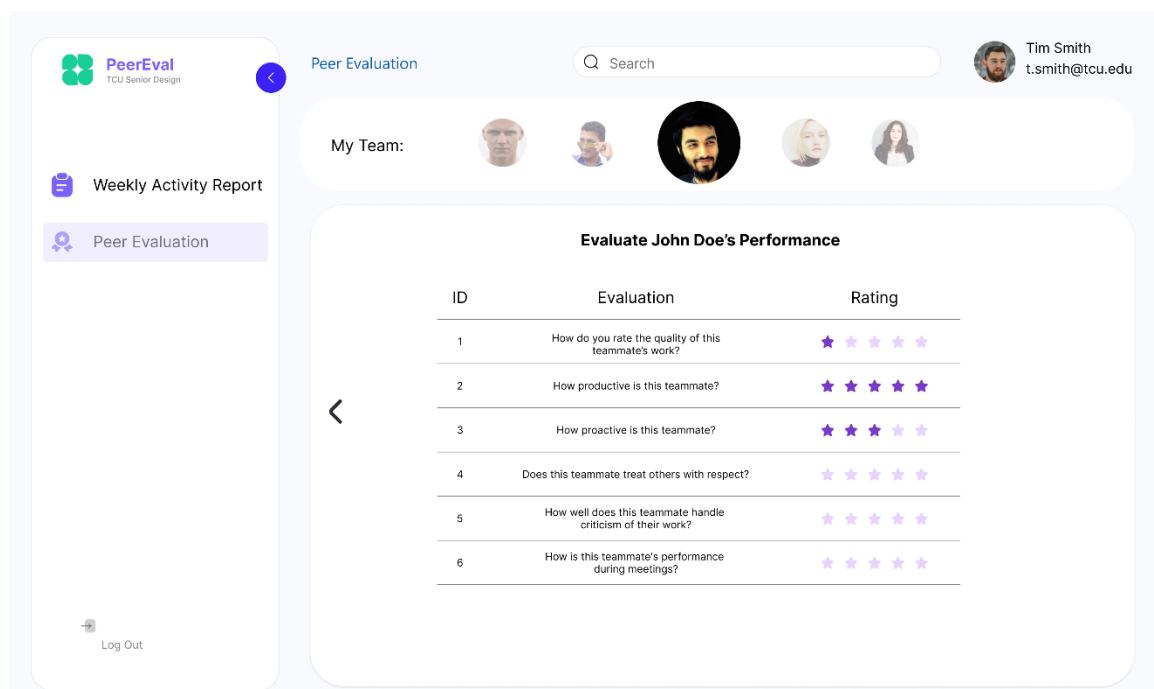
PeerEval
TCU Senior Design

Peer Evaluation

Search

Tim Smith
t.smith@tcu.edu

My Team:

Weekly Activity Report

Peer Evaluation

Evaluate John Doe's Performance

| ID | Evaluation | Rating |
|---|---|---|
| 1 | How do you rate the quality of this teammate's work? | |
| 2 | How productive is this teammate? | |
| 3 | How proactive is this teammate? | |
| 4 | Does this teammate treat others with respect? | |
| 5 | How well does this teammate handle criticism of their work? | |
| 6 | How is this teammate's performance during meetings? | |

Log Out